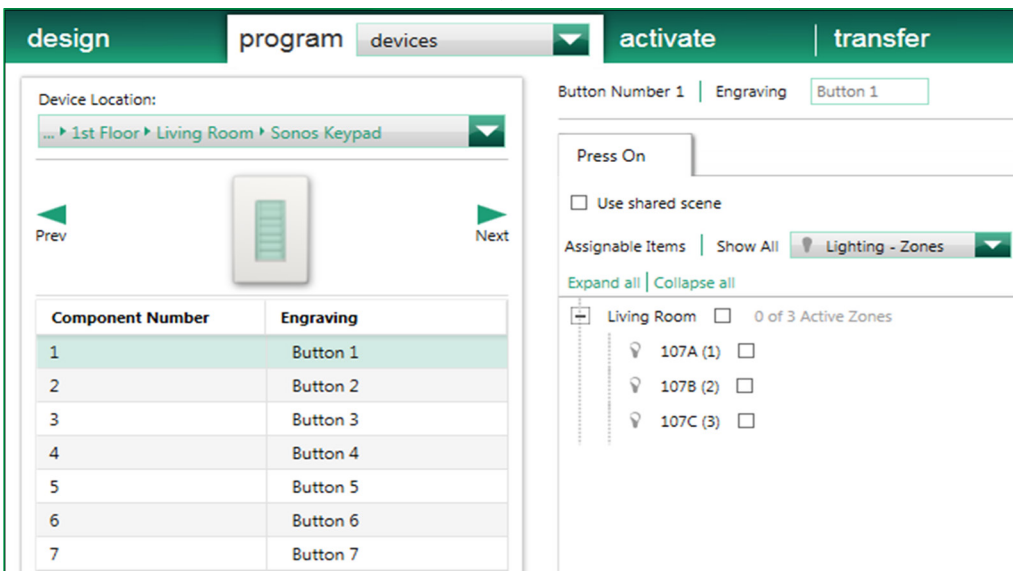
design | program | devices | activate | transfer

Device Location:

... ▸ 1st Floor ▸ Living Room ▸ Sonos Keypad

Prev

Next

| Component Number | Engraving |
|---|---|
| 1 | Button 1 |
| 2 | Button 2 |
| 3 | Button 3 |
| 4 | Button 4 |
| 5 | Button 5 |
| 6 | Button 6 |
| 7 | Button 7 |

Button Number 1 | Engraving Button 1

Press On

Use shared scene

Assignable Items | Show All | Lighting - Zones

Expand all | Collapse all

Living Room 0 of 3 Active Zones

107A (1)

107B (2)

107C (3)